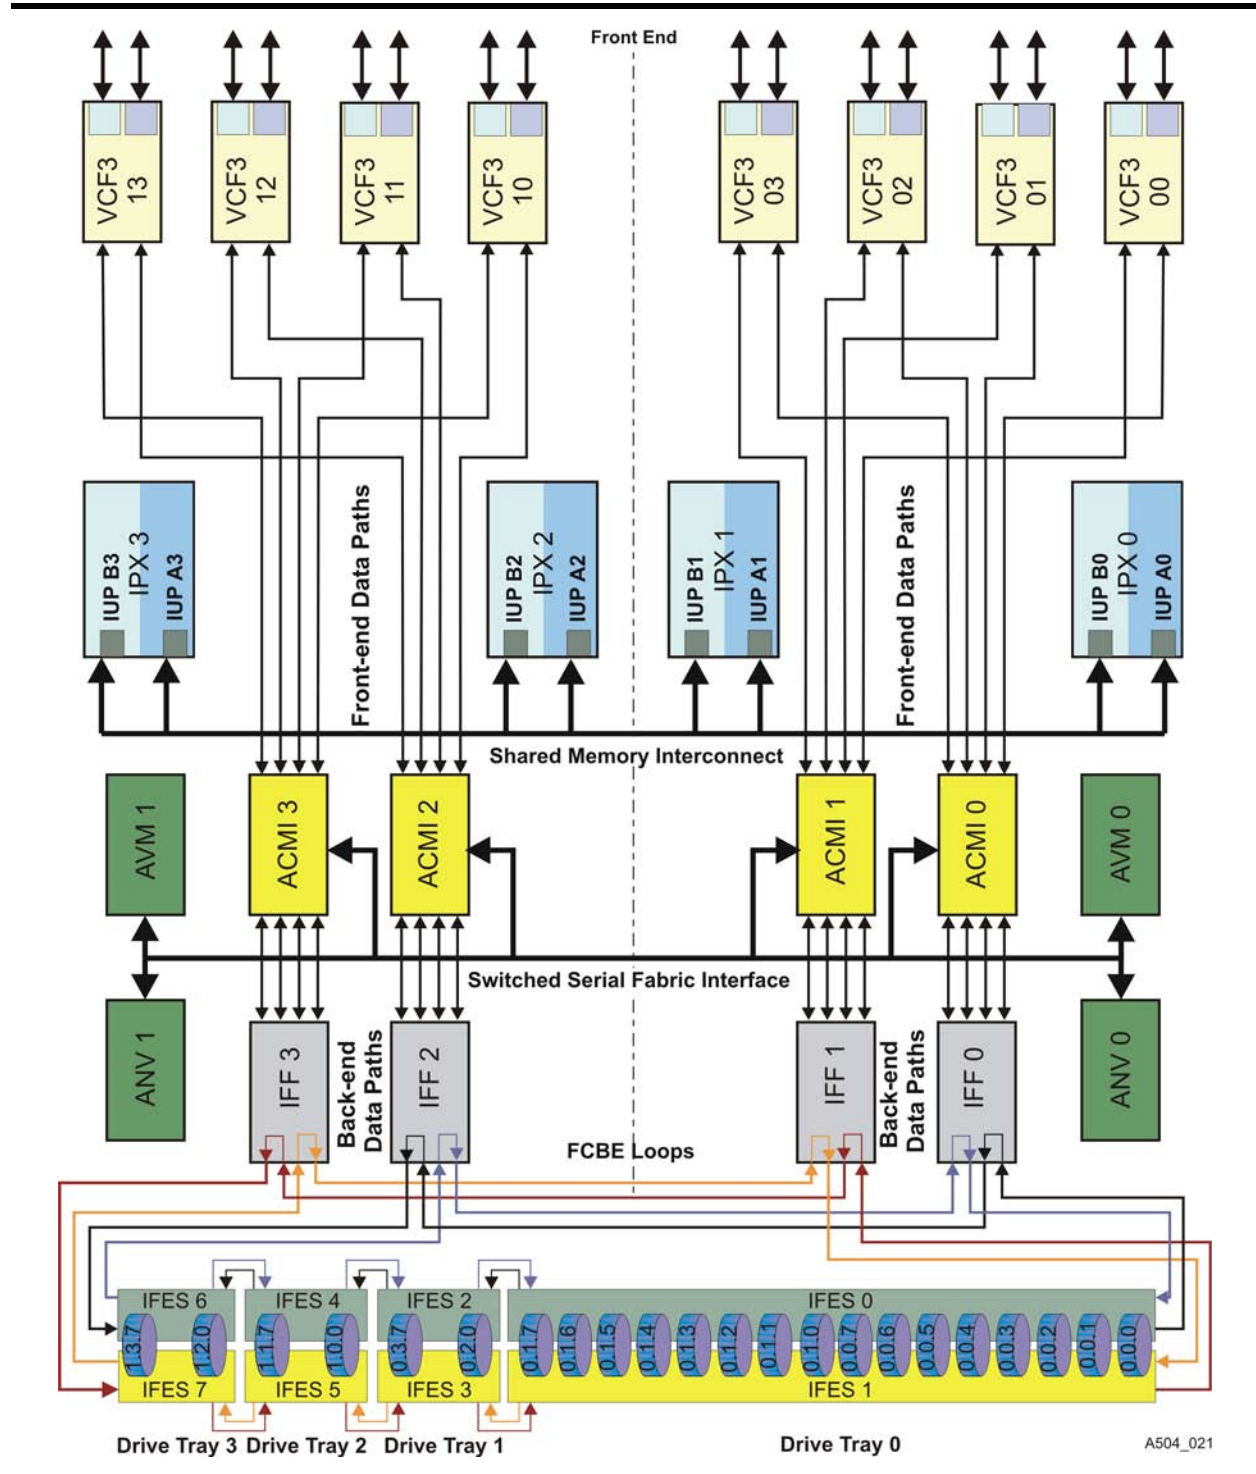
Front End

VCF3 13
VCF3 12
VCF3 11
VCF3 10
VCF3 03
VCF3 02
VCF3 01
VCF3 00

IUP B3 IPX 3 IUP A3
Front-end Data Paths
IUP B2 IPX 2 IUP A2
IUP B1 IPX 1 IUP A1
Front-end Data Paths
IUP B0 IPX 0 IUP A0

Shared Memory Interconnect

AVM 1
ACMI 3
ACMI 2
ACMI 1
ACMI 0
AVM 0

Switched Serial Fabric Interface

ANV 1
IFF 3
Back-end Data Paths
IFF 2
IFF 1
Back-end Data Paths
IFF 0
ANV 0

FCBE Loops

IFES 6
IFES 4
IFES 2
IFES 0
1.3.7
1.2.0
1.1.7
1.0.0
0.3.7
0.2.0
0.1.7
0.1.6
0.1.5
0.1.4
0.1.3
0.1.2
0.1.1
0.1.0
0.0.7
0.0.6
0.0.5
0.0.4
0.0.3
0.0.2
0.0.1
0.0.0
IFES 7
IFES 5
IFES 3
IFES 1

Drive Tray 3 Drive Tray 2 Drive Tray 1
Drive Tray 0
A504_021